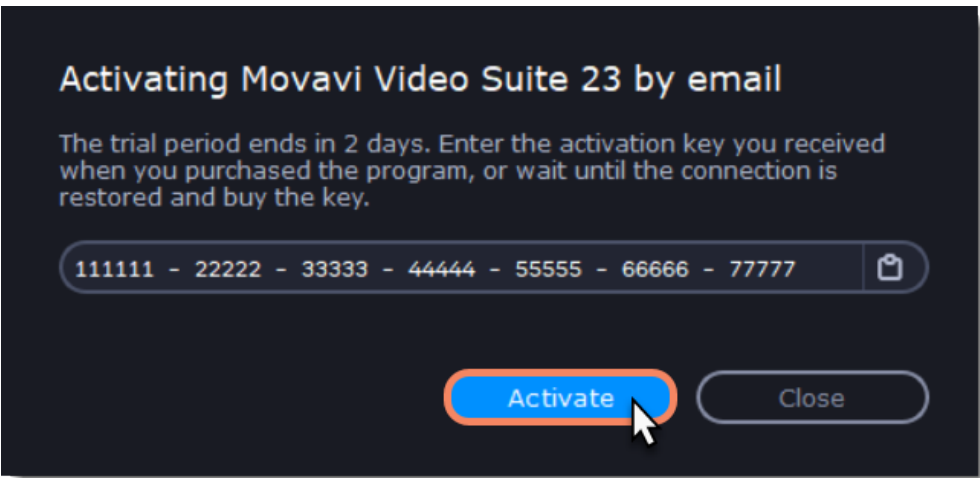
Activating Movavi Video Suite 23 by email

The trial period ends in 2 days. Enter the activation key you received when you purchased the program, or wait until the connection is restored and buy the key.

111111 - 22222 - 33333 - 44444 - 55555 - 66666 - 77777

Activate

Close